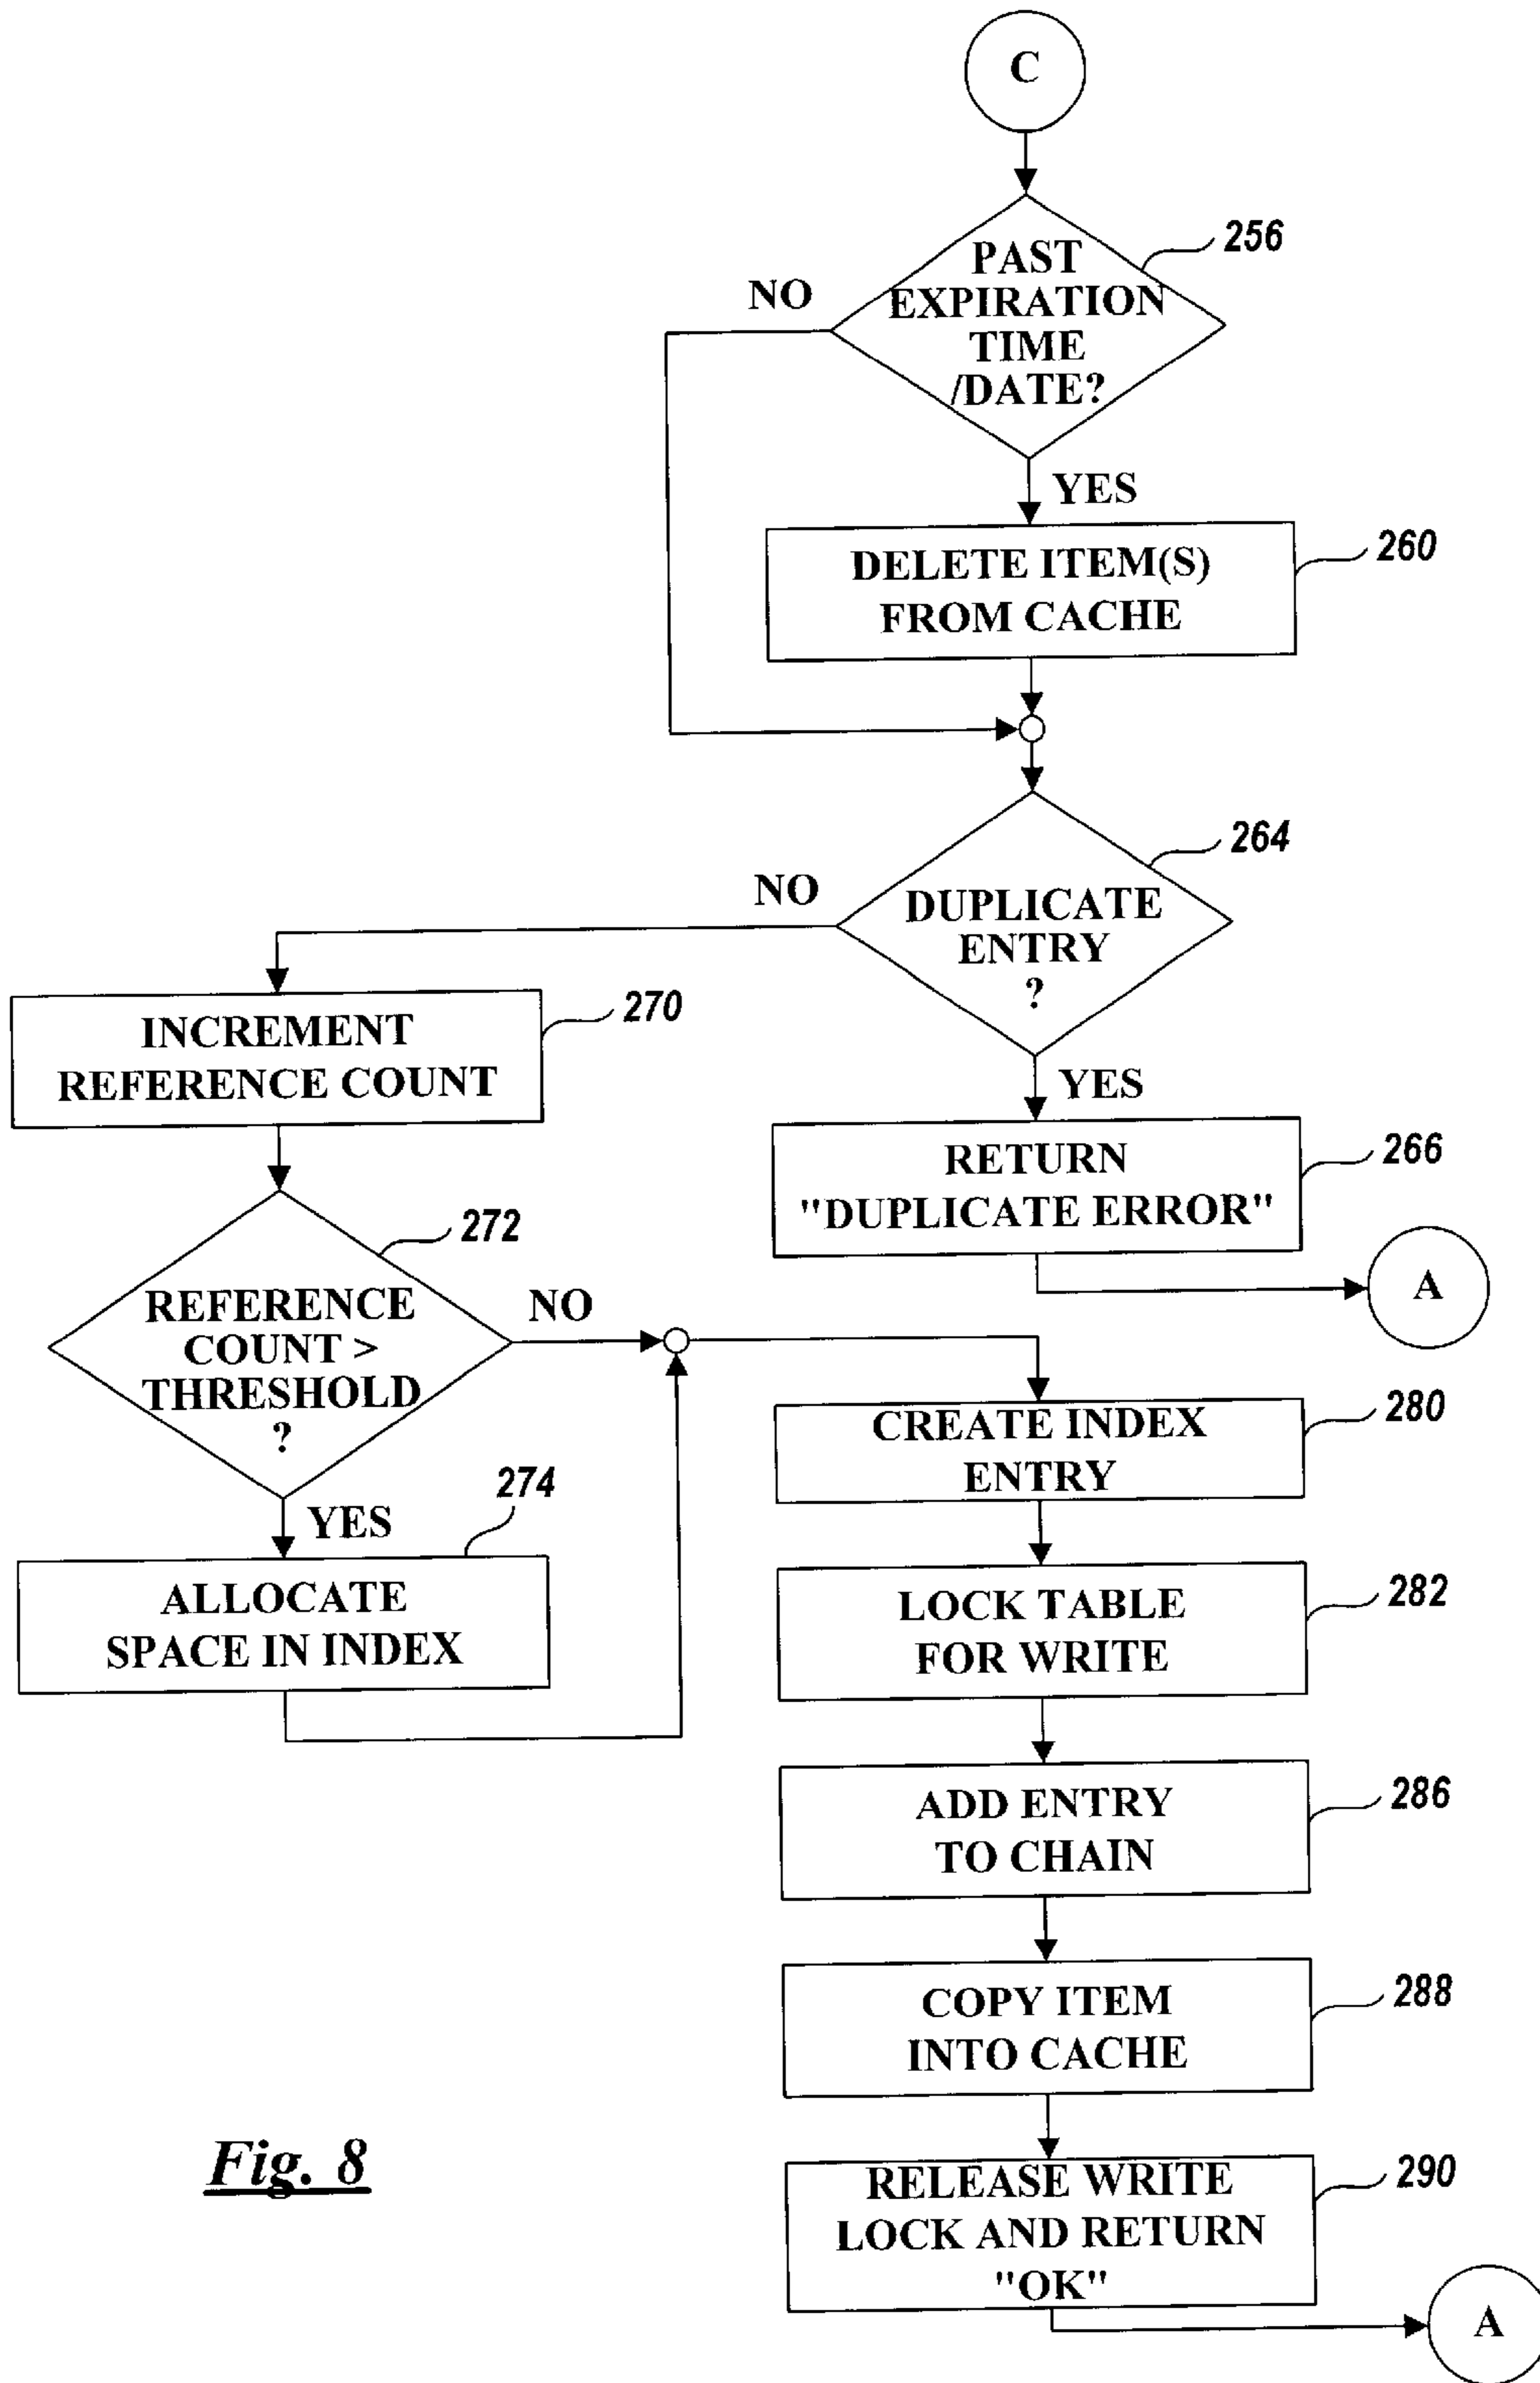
C

PAST EXPIRATION TIME /DATE?

256

NO

YES

DELETE ITEM(S) FROM CACHE

260

DUPLICATE ENTRY ?

264

NO

YES

INCREMENT REFERENCE COUNT

270

RETURN "DUPLICATE ERROR"

266

A

REFERENCE COUNT > THRESHOLD ?

272

NO

YES

274

ALLOCATE SPACE IN INDEX

CREATE INDEX ENTRY

280

LOCK TABLE FOR WRITE

282

ADD ENTRY TO CHAIN

286

COPY ITEM INTO CACHE

288

Fig. 8

RELEASE WRITE LOCK AND RETURN "OK"

290

A